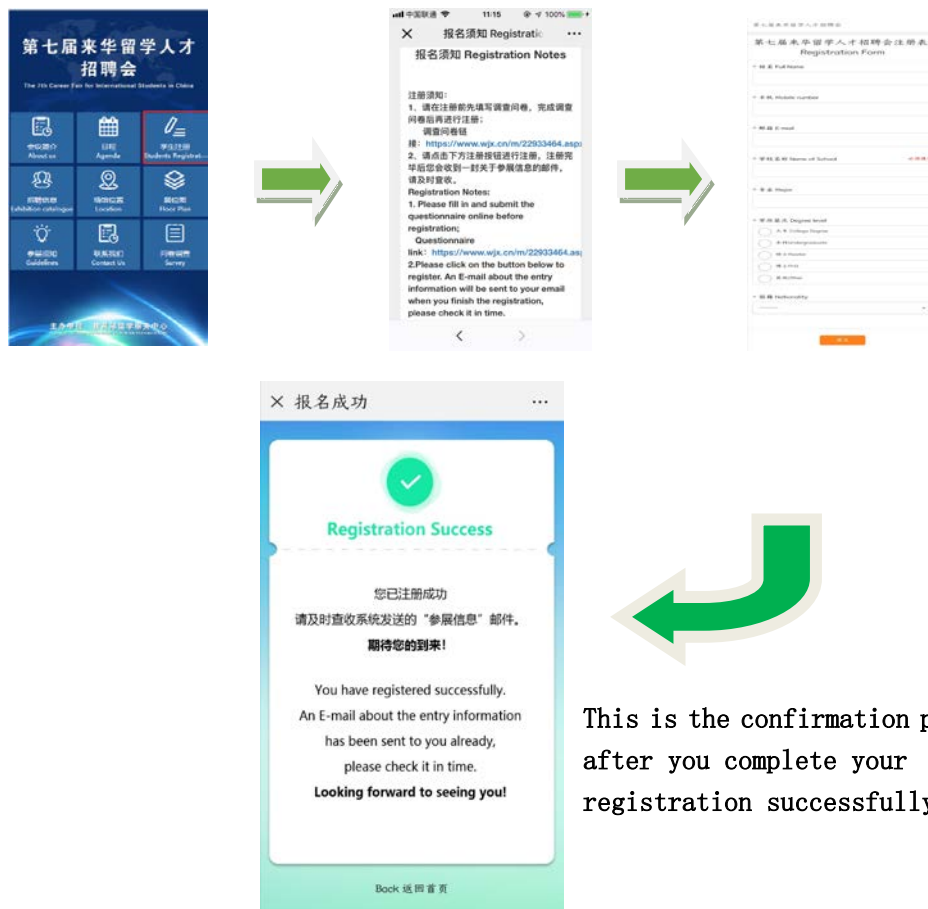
第七届来华留学人才招聘会

The 7th Career Fair for International Students in China

会议简介 About us

日程 Agenda

学生注册 Students Registrat

招聘信息 Exhibition catalogue

场馆位置 Location

展位图 Floor Plan

参展须知 Guidelines

联系我们 Contact Us

问卷调查 Survey

主办单位 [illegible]

中国联通 11:15 100%

报名须知 Registratic

报名须知 Registration Notes

注册须知：
1、请在注册前先填写调查问卷，完成调查问卷后再进行注册；
调查问卷链接：https://www.wjx.cn/m/22933464.asp
2、请点击下方注册按钮进行注册，注册完毕后您会收到一封关于参展信息的邮件，请及时查收。
Registration Notes:
1. Please fill in and submit the questionnaire online before registration;
Questionnaire link: https://www.wjx.cn/m/22933464.asp
2.Please click on the button below to register. An E-mail about the entry information will be sent to your email when you finish the registration, please check it in time.

第七届来华留学人才招聘会注册表
Registration Form

姓名 Full Name

手机 Mobile number

邮箱 E-mail

学校名称 Name of School

专业 Major

学历层次 Degree level

国籍 Nationality

报名成功

Registration Success

您已注册成功
请及时查收系统发送的“参展信息”邮件。
期待您的到来！

You have registered successfully.
An E-mail about the entry information has been sent to you already, please check it in time.
Looking forward to seeing you!

Back 返回首页

This is the confirmation p
after you complete your
registration successfully